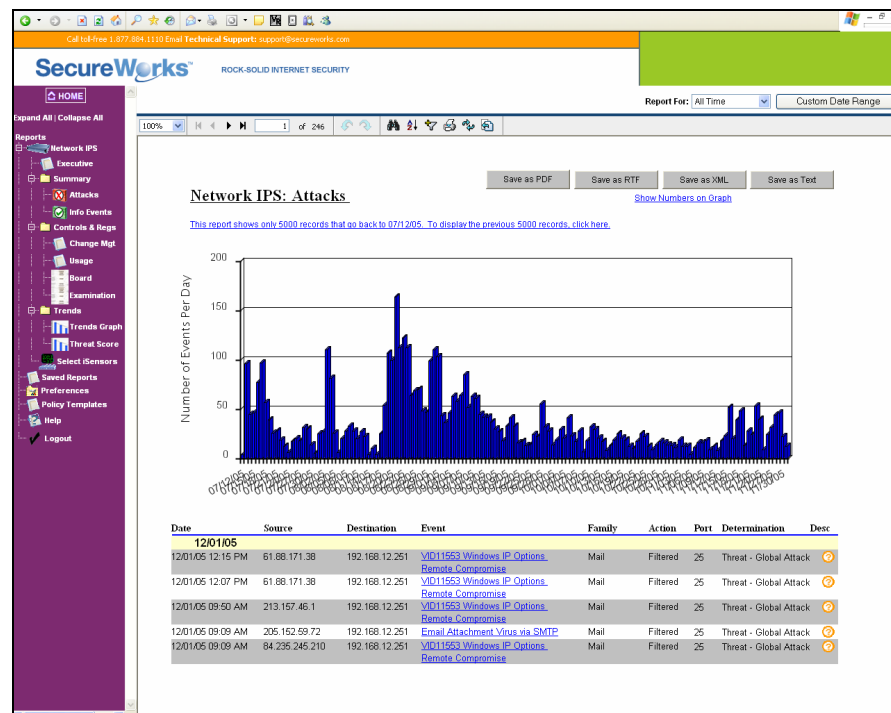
Call toll-free 1.877.884.1110 Email Technical Support: support@secureworks.com

SecureWorks ROCK-SOLID INTERNET SECURITY

HOME

Expand All | Collapse All

Reports
Network IPS
Executive
Summary
Attacks
Info Events
Controls & Regs
Change Mgt
Usage
Board
Examination
Trends
Trends Graph
Threat Score
Select iSensors
Saved Reports
Preferences
Policy Templates
Help
Logout

Report For: All Time Custom Date Range

100% 1 of 246

Save as PDF Save as RTF Save as XML Save as Text
Show Numbers on Graph

Network IPS: Attacks

This report shows only 5000 records that go back to 07/12/05. To display the previous 5000 records, click here.

Number of Events Per Day
200
150
100
50
0

07/12/05 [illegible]

| Date | Source | Destination | Event | Family | Action | Port | Determination | Desc |
|---|---|---|---|---|---|---|---|---|
| 12/01/05 | | | | | | | | |
| 12/01/05 12:15 PM | 61.88.171.38 | 192.168.12.251 | VID11553 Windows IP Options Remote Compromise | Mail | Filtered | 25 | Threat - Global Attack | |
| 12/01/05 12:07 PM | 61.88.171.38 | 192.168.12.251 | VID11553 Windows IP Options Remote Compromise | Mail | Filtered | 25 | Threat - Global Attack | |
| 12/01/05 09:50 AM | 213.157.46.1 | 192.168.12.251 | VID11553 Windows IP Options Remote Compromise | Mail | Filtered | 25 | Threat - Global Attack | |
| 12/01/05 09:09 AM | 205.152.59.72 | 192.168.12.251 | Email Attachment Virus via SMTP | Mail | Filtered | 25 | Threat - Global Attack | |
| 12/01/05 09:09 AM | 84.235.245.210 | 192.168.12.251 | VID11553 Windows IP Options Remote Compromise | Mail | Filtered | 25 | Threat - Global Attack | |